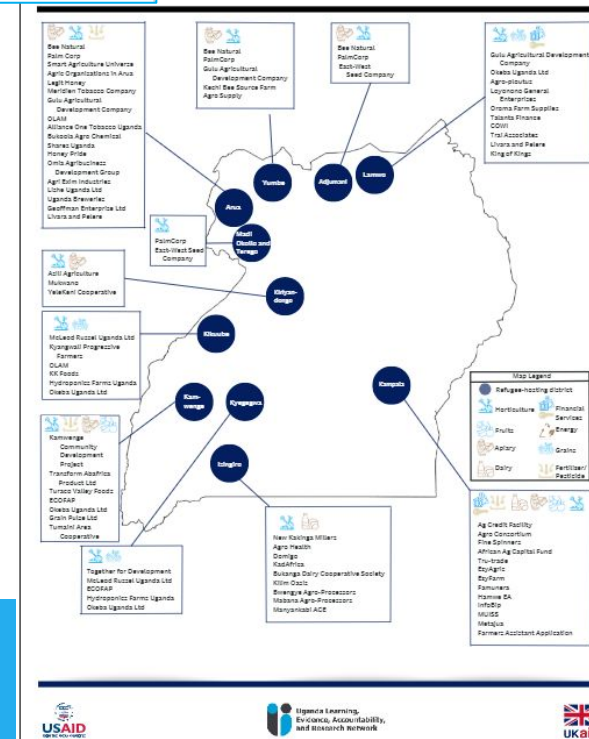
Bee Natural
Palm Corp
Smart Agriculture Universe
Agric Organizations in Arua
Legit Honey
Meridian Tobacco Company
Gulu Agricultural Development Company
OLAM
Alliance One Tobacco Uganda
Bukoola Agro Chemical
Shares Uganda
Honey Pride
Omia Agribusiness Development Group
Agri Exim Industries
Liche Uganda Ltd
Uganda Breweries
GeoffMan Enterprise Ltd
Livara and Pelere

Bee Natural
PalmCorp
Gulu Agricultural Development Company
Kachi Bee Source Farm
Agro Supply

Bee Natural
PalmCorp
East-West Seed Company

Gulu Agricultural Development Company
Okebo Uganda Ltd
Agro-pioutuc
Loyonono General Enterprises
Oroma Farm Supplies
Talanta Finance
COWI
Tral Associates
Livara and Pelere
King of Kings

Arua
Yumbe
Adjumani
Lamwo
Madi Okollo and Terego

PalmCorp
East-West Seed Company

Acili Agriculture
Mukwano
YelaKeni Cooperative

Kiryandongo

McLeod Russel Uganda Ltd
Kyangwali Progressive Farmers
OLAM
KK Foods
Hydroponics Farms Uganda
Okebo Uganda Ltd

Kikuube

Kampala

Map Legend
Refugee-hosting district
Horticulture
Financial Services
Fruits
Energy
Apiary
Grains
Dairy
Fertilizer/Pesticide

Kamwenge
Kyegegwa

Kamwenge Community Development Project
Transform Absafrica Product Ltd
Turaco Valley Foods
ECOFAP
Okebo Uganda Ltd
Grain Pulse Ltd
Tumaini Area Cooperative

Isingiro

New Kakinga Millers
Agro Health
Domigo
KadAfrica
Bukanga Dairy Cooperative Society
Kitim Oasis
Bwengye Agro-Processors
Mabona Agro-Processors
Manyankkal ACE

Together for Development
McLeod Russel Uganda Ltd
ECOFAP
Hydroponics Farms Uganda
Okebo Uganda Ltd

Ag Credit Facility
Agro Consortium
Fine Spinners
African Ag Capital Fund
Tru-trade
EzyAgric
EzyFarm
Famunera
Hamwe EA
InfoBip
MUIISS
Metajua
Farmers Assistant Application

USAID
Uganda Learning, Evidence, Accountability, and Research Network
UKaid